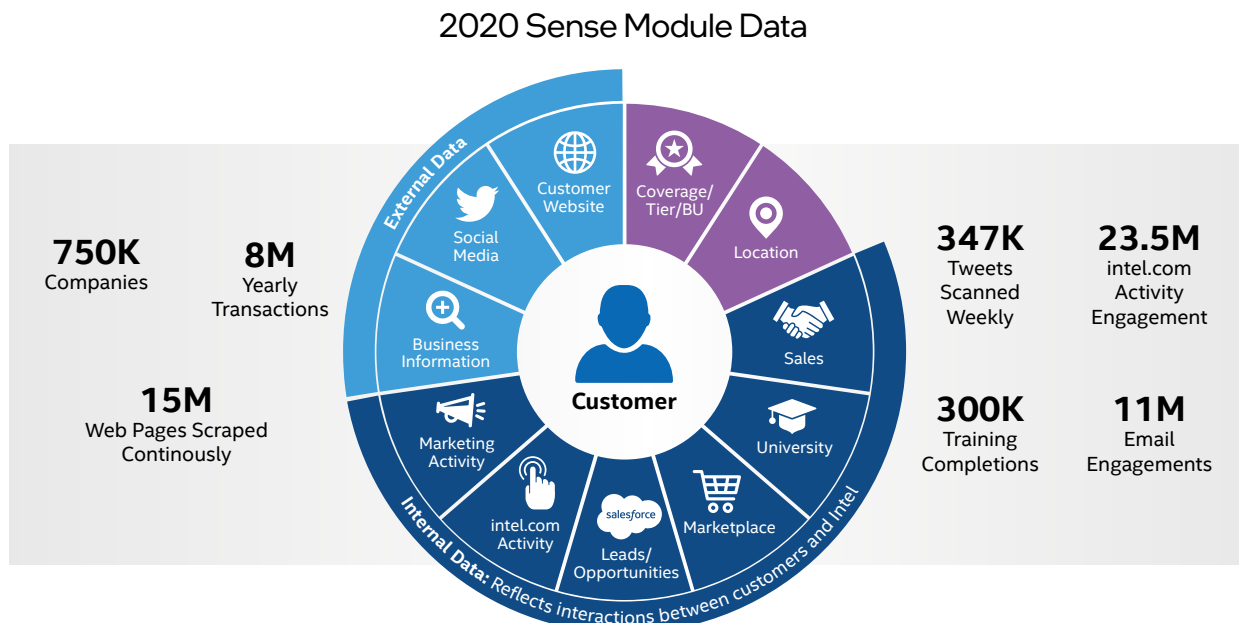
2020 Sense Module Data

750K
Companies

8M
Yearly
Transactions

15M
Web Pages Scraped
Continously

External Data

Social
Media

Customer
Website

Coverage/
Tier/BU

Location

Business
Information

Customer

Sales

University

Marketing
Activity

intel.com
Activity

salesforce
Leads/
Opportunities

Marketplace

Internal Data: Reflects interactions between customers and Intel

347K
Tweets
Scanned
Weekly

23.5M
intel.com
Activity
Engagement

300K
Training
Completions

11M
Email
Engagements